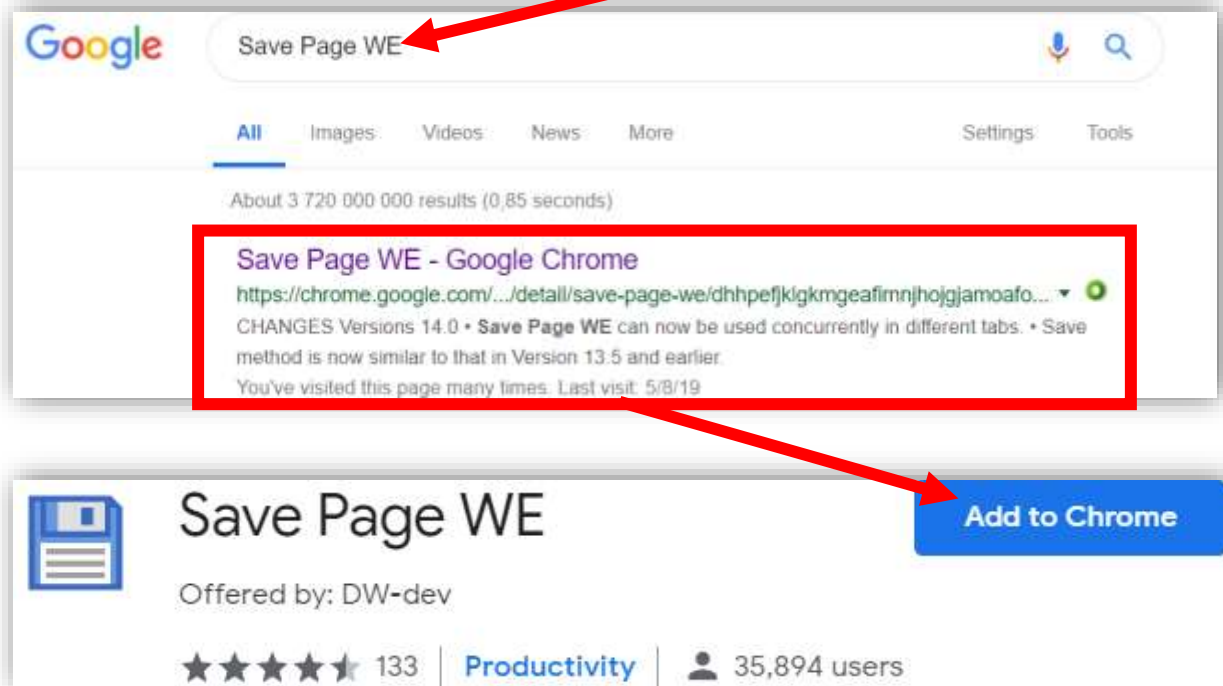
Google

Save Page WE

All Images Videos News More Settings Tools

About 3 720 000 000 results (0,85 seconds)

Save Page WE - Google Chrome

https://chrome.google.com/.../detail/save-page-we/dhhpefjklgkmgeafimnjhojgjamoafo...

CHANGES Versions 14.0 • **Save Page WE** can now be used concurrently in different tabs. • Save method is now similar to that in Version 13.5 and earlier.

You've visited this page many times. Last visit: 5/8/19

Save Page WE

Offered by: DW-dev

Add to Chrome

133 | Productivity | 35,894 users